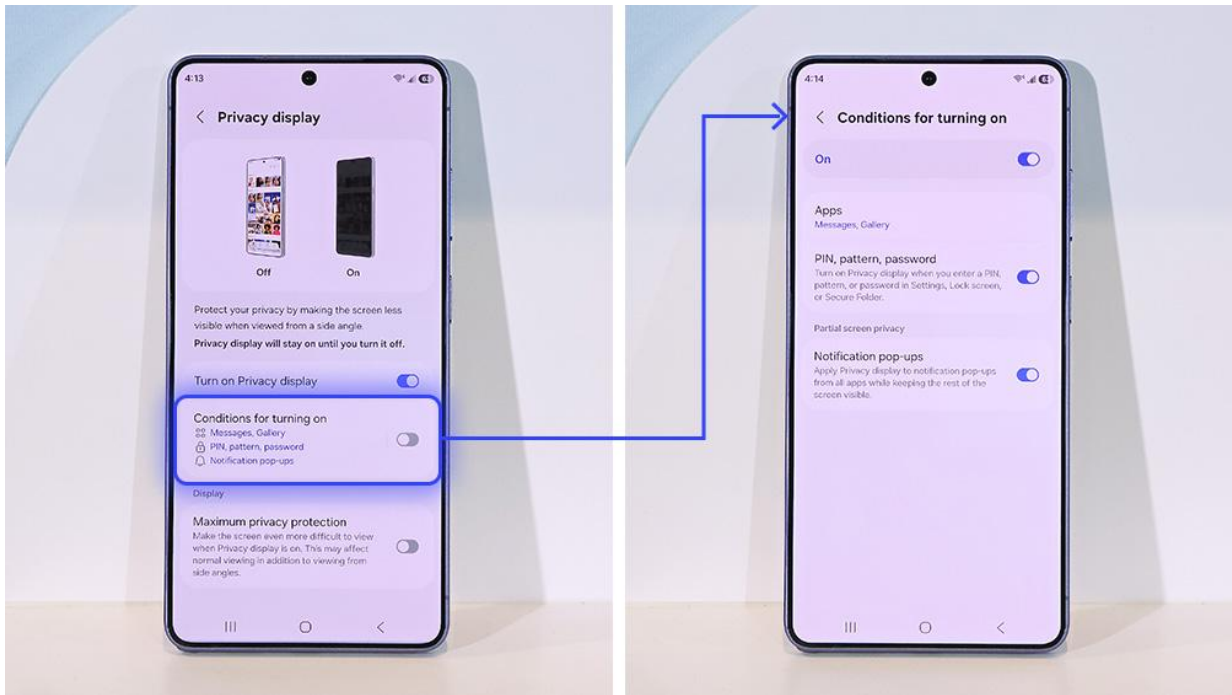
4:13

Privacy display

Off

On

Protect your privacy by making the screen less visible when viewed from a side angle.

Privacy display will stay on until you turn it off.

Turn on Privacy display

Conditions for turning on
Messages, Gallery
PIN, pattern, password
Notification pop-ups

Display

Maximum privacy protection
Make the screen even more difficult to view when Privacy display is on. This may affect normal viewing in addition to viewing from side angles.

4:14

Conditions for turning on

On

Apps
Messages, Gallery

PIN, pattern, password
Turn on Privacy display when you enter a PIN, pattern, or password in Settings, Lock screen, or Secure Folder.

Partial screen privacy

Notification pop-ups
Apply Privacy display to notification pop-ups from all apps while keeping the rest of the screen visible.